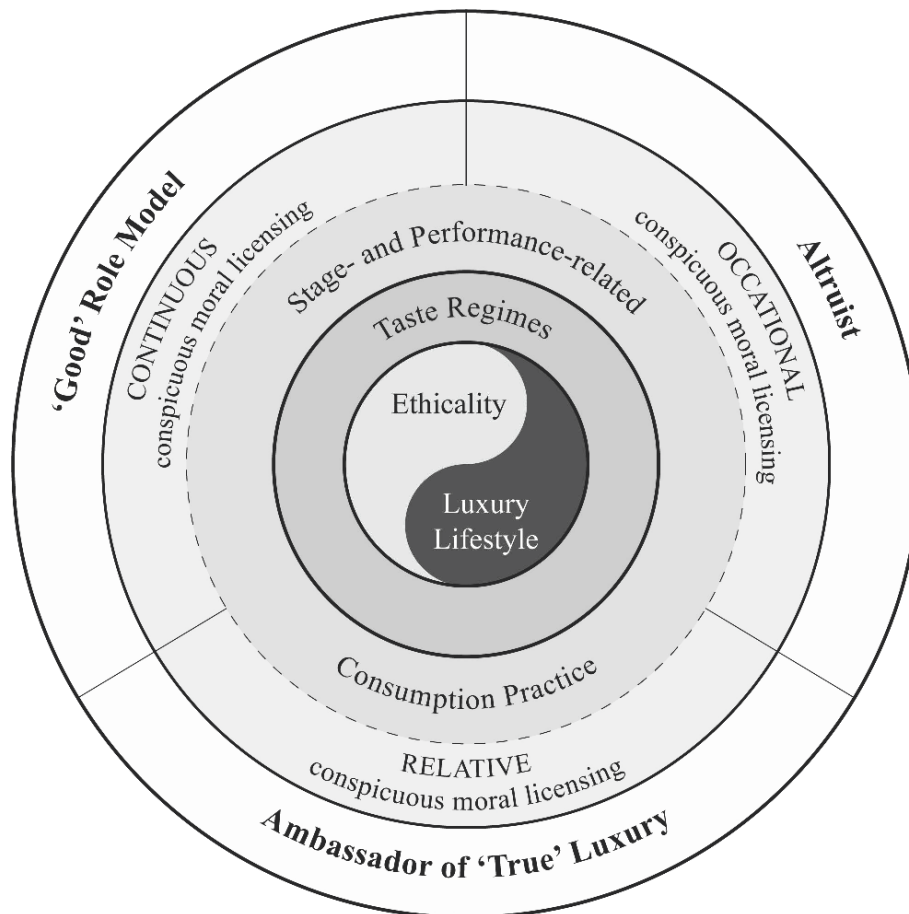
'Good' Role Model

Altruist

CONTINUOUS
conspicuous moral licensing

OCCATIONAL
conspicuous moral licensing

Stage- and Performance-related

Taste Regimes

Ethicality

Luxury
Lifestyle

Consumption Practice

RELATIVE
conspicuous moral licensing

Ambassador of 'True' Luxury